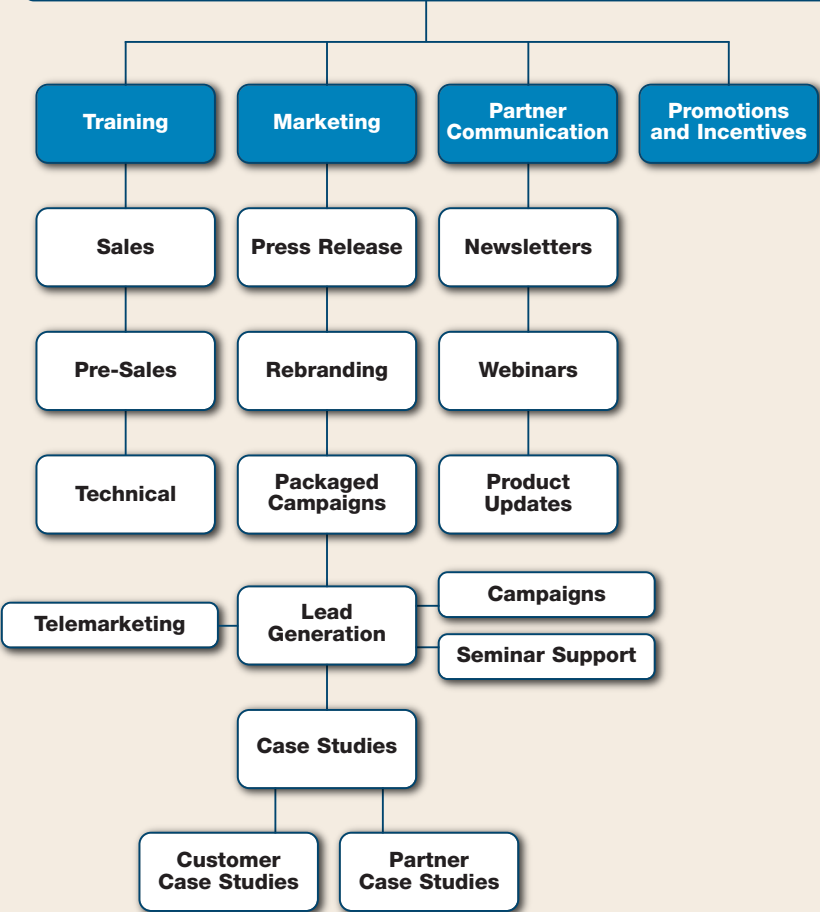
Training

Marketing

Partner Communication

Promotions and Incentives

Sales

Press Release

Newsletters

Pre-Sales

Rebranding

Webinars

Technical

Packaged Campaigns

Product Updates

Telemarketing

Lead Generation

Campaigns

Seminar Support

Case Studies

Customer Case Studies

Partner Case Studies